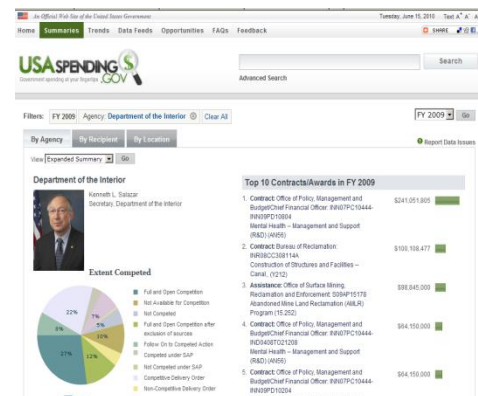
An Official Web Site of the United States Government

Tuesday, June 15, 2010 Text A A A

Home Summaries Trends Data Feeds Opportunities FAQs Feedback

SHARE

USASPENDING.GOV
Government spending at your fingertips

Search

Advanced Search

Filters: FY 2009 Agency: Department of the Interior Clear All

FY 2009 Go

By Agency By Recipient By Location

Report Data Issues

View Expanded Summary Go

Department of the Interior

Kenneth L. Salazar
Secretary, Department of the Interior

Extent Competed

22%
7%
8%
5%
27%
13%
10%

Full and Open Competition
Not Available for Competition
Not Competed
Full and Open Competition after exclusion of sources
Follow On to Competed Action
Competed under SAP
Not Competed under SAP
Competitive Delivery Order
Non-Competitive Delivery Order

Top 10 Contracts/Awards in FY 2009

1. Contract: Office of Policy, Management and Budget/Chief Financial Officer: INN07PC10444-INN09PD10804
Mental Health – Management and Support (R&D) (AN56)
$241,051,805

2. Contract: Bureau of Reclamation: INR08CC30811A
Construction of Structures and Facilities – Canal.. (Y212)
$100,108,477

3. Assistance: Office of Surface Mining Reclamation and Enforcement: S09AP15178
Abandoned Mine Land Reclamation (AMLR) Program (15.252)
$98,845,000

4. Contract: Office of Policy, Management and Budget/Chief Financial Officer: INN07PC10444-IND04067021208
Mental Health – Management and Support (R&D) (AN56)
$84,150,000

5. Contract: Office of Policy, Management and Budget/Chief Financial Officer: INN07PC10444-INN09PD10204
$64,150,000